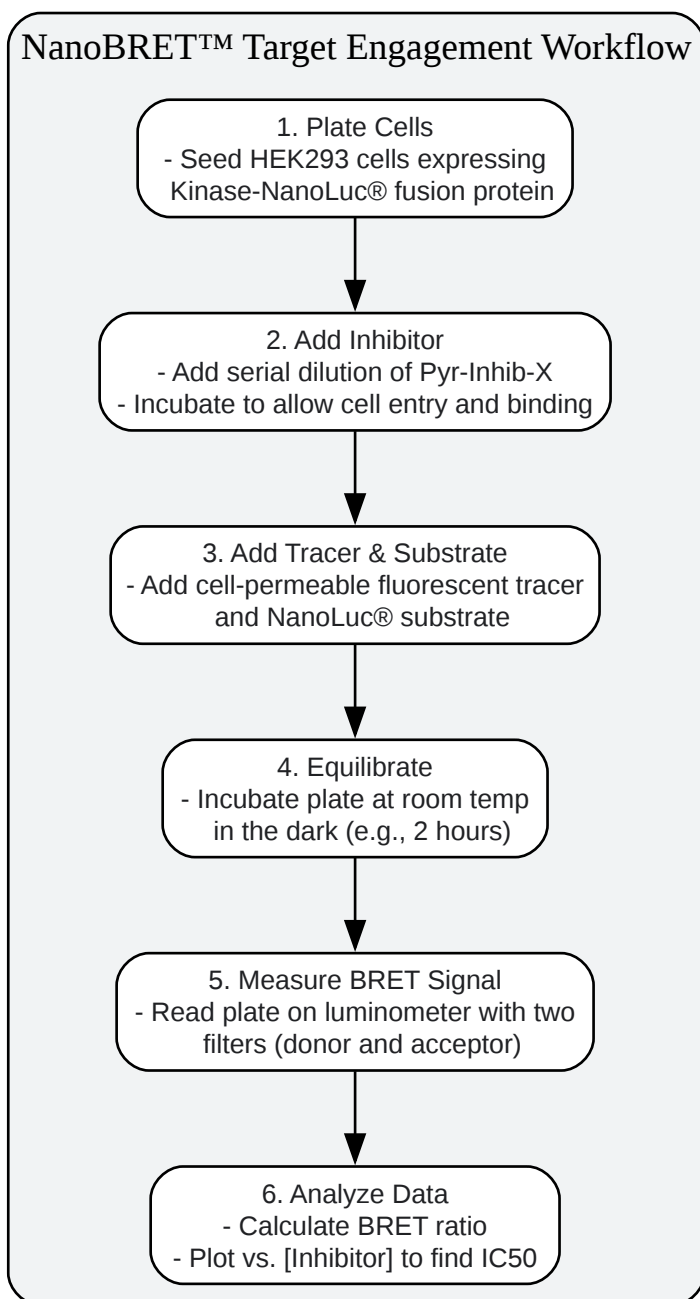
NanoBRET™ Target Engagement Workflow

1. Plate Cells
- Seed HEK293 cells expressing Kinase-NanoLuc® fusion protein

2. Add Inhibitor
- Add serial dilution of Pyr-Inhib-X
- Incubate to allow cell entry and binding

3. Add Tracer & Substrate
- Add cell-permeable fluorescent tracer and NanoLuc® substrate

4. Equilibrate
- Incubate plate at room temp in the dark (e.g., 2 hours)

5. Measure BRET Signal
- Read plate on luminometer with two filters (donor and acceptor)

6. Analyze Data
- Calculate BRET ratio
- Plot vs. [Inhibitor] to find IC50